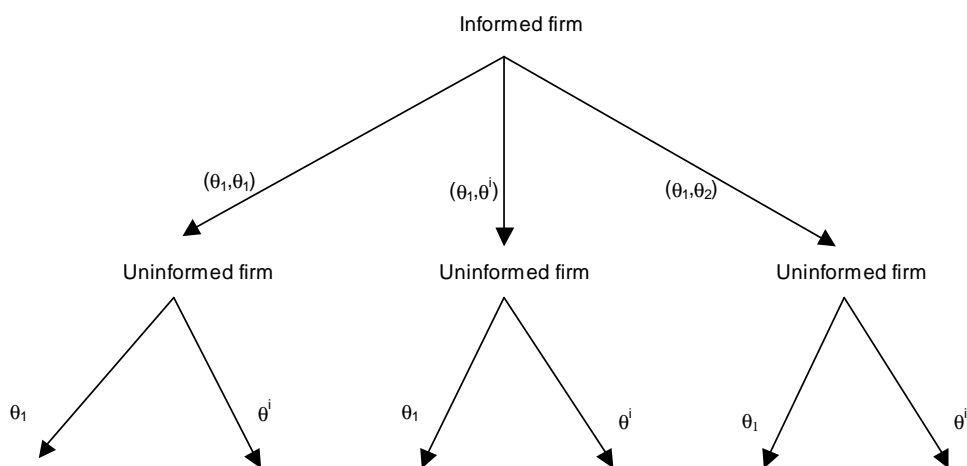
Informed firm

$(\theta_1,\theta_1)$

$(\theta_1,\theta^i)$

$(\theta_1,\theta_2)$

Uninformed firm

Uninformed firm

Uninformed firm

$\theta_1$

$\theta^i$

$\theta_1$

$\theta^i$

$\theta_1$

$\theta^i$